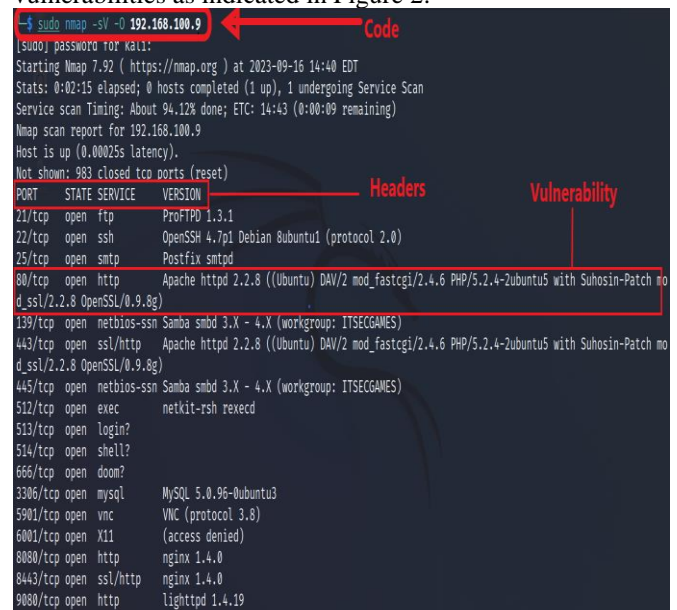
vulnerabilities as indicated in Figure 2.

└─$ sudo nmap -sV -O 192.168.100.9
Code
[sudo] password for kali:
Starting Nmap 7.92 ( https://nmap.org ) at 2023-09-16 14:40 EDT
Stats: 0:02:15 elapsed; 0 hosts completed (1 up), 1 undergoing Service Scan
Service scan Timing: About 94.12% done; ETC: 14:43 (0:00:09 remaining)
Nmap scan report for 192.168.100.9
Host is up (0.00025s latency).
Not shown: 983 closed tcp ports (reset)

Headers
Vulnerability

| PORT | STATE | SERVICE | VERSION |
|---|---|---|---|
| 21/tcp | open | ftp | ProFTPD 1.3.1 |
| 22/tcp | open | ssh | OpenSSH 4.7p1 Debian 8ubuntu1 (protocol 2.0) |
| 25/tcp | open | smtp | Postfix smtpd |
| 80/tcp | open | http | Apache httpd 2.2.8 ((Ubuntu) DAV/2 mod_fastcgi/2.4.6 PHP/5.2.4-2ubuntu5 with Suhosin-Patch mod_ssl/2.2.8 OpenSSL/0.9.8g) |
| 139/tcp | open | netbios-ssn | Samba smbd 3.X - 4.X (workgroup: ITSECGAMES) |
| 443/tcp | open | ssl/http | Apache httpd 2.2.8 ((Ubuntu) DAV/2 mod_fastcgi/2.4.6 PHP/5.2.4-2ubuntu5 with Suhosin-Patch mod_ssl/2.2.8 OpenSSL/0.9.8g) |
| 445/tcp | open | netbios-ssn | Samba smbd 3.X - 4.X (workgroup: ITSECGAMES) |
| 512/tcp | open | exec | netkit-rsh rexecd |
| 513/tcp | open | login? | |
| 514/tcp | open | shell? | |
| 666/tcp | open | doom? | |
| 3306/tcp | open | mysql | MySQL 5.0.96-0ubuntu3 |
| 5901/tcp | open | vnc | VNC (protocol 3.8) |
| 6001/tcp | open | X11 | (access denied) |
| 8080/tcp | open | http | nginx 1.4.0 |
| 8443/tcp | open | ssl/http | nginx 1.4.0 |
| 9080/tcp | open | http | lighttpd 1.4.19 |